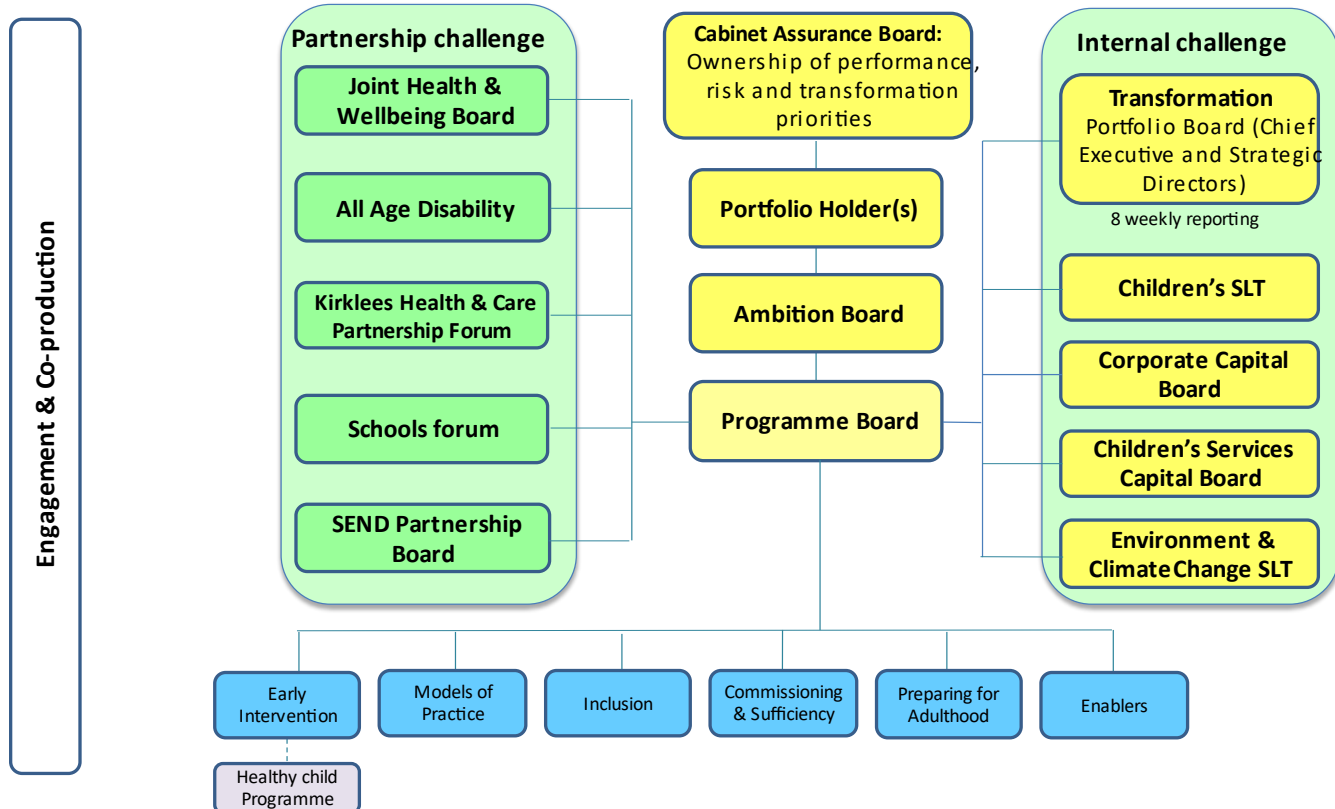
Engagement & Co-production

Partnership challenge

Joint Health & Wellbeing Board

All Age Disability

Kirklees Health & Care Partnership Forum

Schools forum

SEND Partnership Board

Cabinet Assurance Board: Ownership of performance, risk and transformation priorities

Portfolio Holder(s)

Ambition Board

Programme Board

Internal challenge

Transformation Portfolio Board (Chief Executive and Strategic Directors)

8 weekly reporting

Children's SLT

Corporate Capital Board

Children's Services Capital Board

Environment & Climate Change SLT

Early Intervention

Models of Practice

Inclusion

Commissioning & Sufficiency

Preparing for Adulthood

Enablers

Healthy child Programme